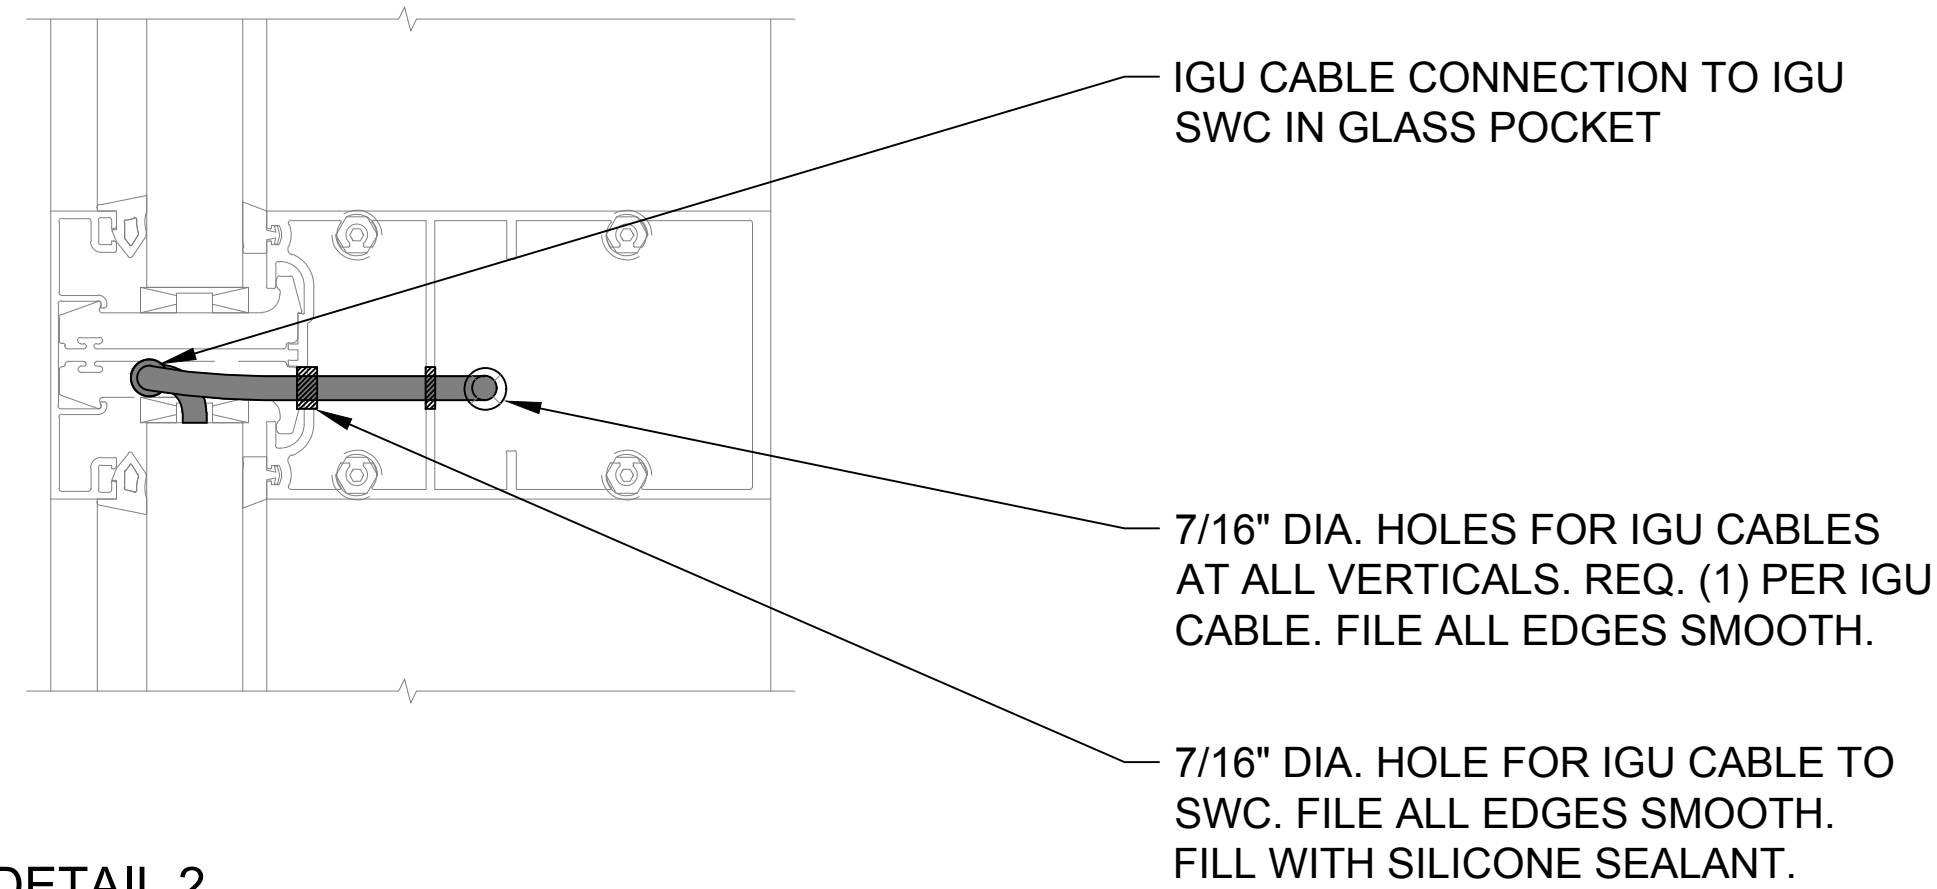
IGU CABLE CONNECTION TO IGU SWC IN GLASS POCKET

7/16" DIA. HOLES FOR IGU CABLES AT ALL VERTICALS. REQ. (1) PER IGU CABLE. FILE ALL EDGES SMOOTH.

7/16" DIA. HOLE FOR IGU CABLE TO SWC. FILE ALL EDGES SMOOTH. FILL WITH SILICONE SEALANT.

DETAIL 2